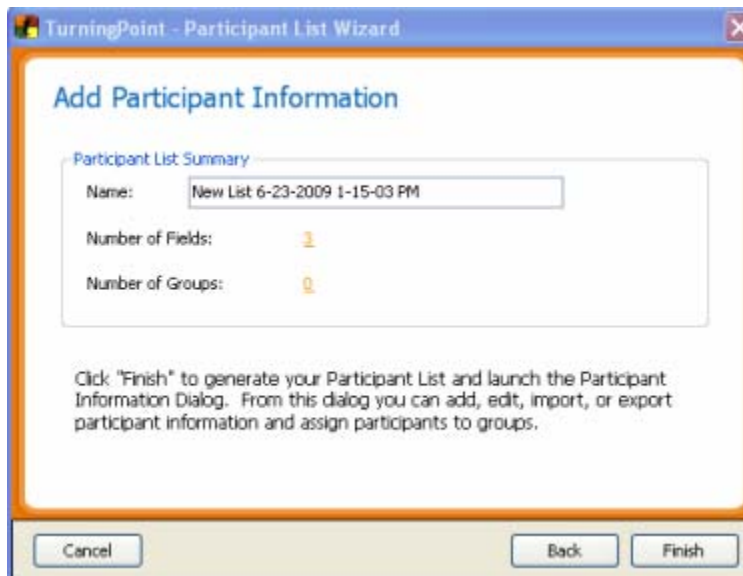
TurningPoint - Participant List Wizard

Add Participant Information

Participant List Summary

Name: New List 6-23-2009 1-15-03 PM

Number of Fields: 3

Number of Groups: 0

Click "Finish" to generate your Participant List and launch the Participant Information Dialog. From this dialog you can add, edit, import, or export participant information and assign participants to groups.

Cancel

Back

Finish